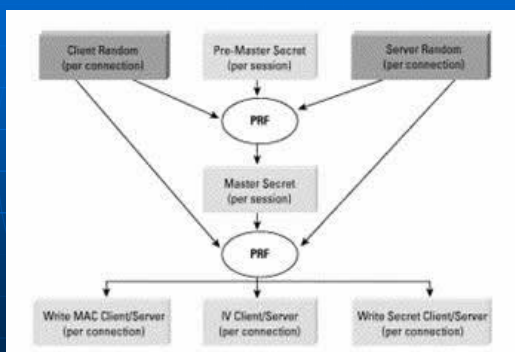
Client Random (per connection)

Pre-Master Secret (per session)

Server Random (per connection)

PRF

Master Secret (per session)

PRF

Write MAC Client/Server (per connection)

IV Client/Server (per connection)

Write Secret Client/Server (per connection)